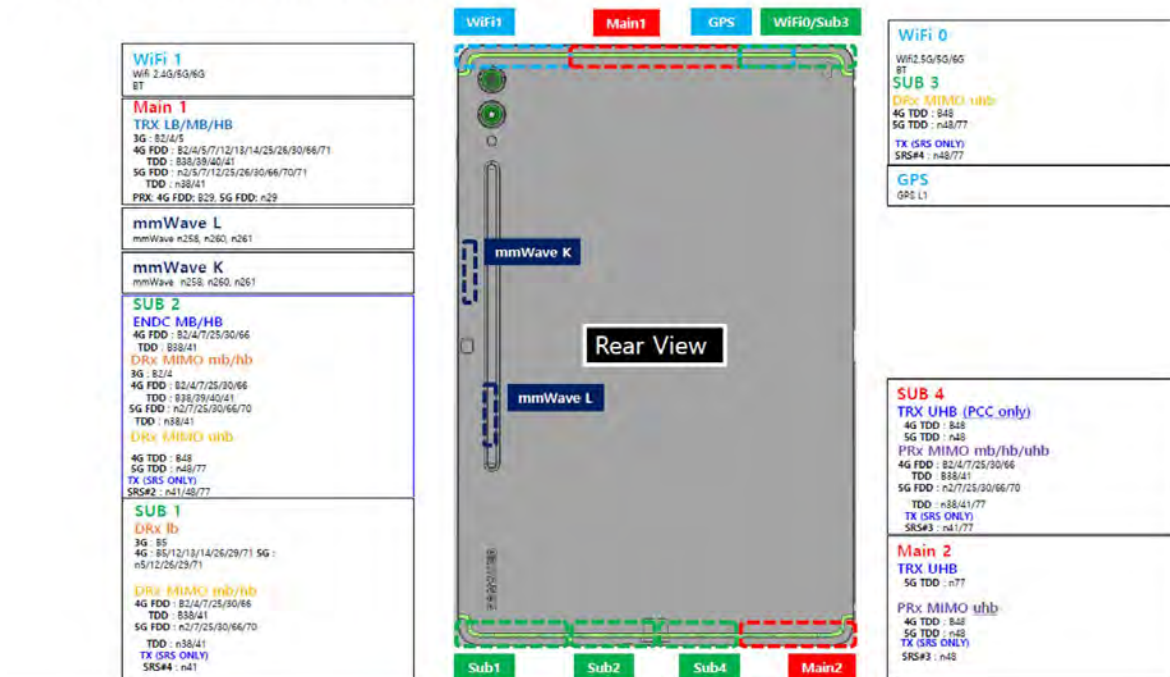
WiFi1
Main1
GPS
WiFi0/Sub3

WiFi 1
Wifi 2.4G/5G/6G
BT

Main 1
TRX LB/MB/HB
3G : B2/4/5
4G FDD : B2/4/5/7/12/13/14/25/26/30/66/71
TDD : B38/39/40/41
5G FDD : n2/5/7/12/25/26/30/66/70/71
TDD : n38/41
PRX: 4G FDD: B29, 5G FDD: n29

mmWave L
mmWave n258, n260, n261

mmWave K
mmWave n258, n260, n261

SUB 2
ENDC MB/HB
4G FDD : B2/4/7/25/30/66
TDD : B38/41
DRx MIMO mb/hb
3G : B2/4
4G FDD : B2/4/7/25/30/66
TDD : B38/39/40/41
5G FDD : n2/7/25/30/66/70
TDD : n38/41
DRx MIMO uhb
4G TDD : B48
5G TDD : n48/77
TX (SRS ONLY)
SRS#2 : n41/48/77

SUB 1
DRx lb
3G : B5
4G : B5/12/13/14/26/29/71 5G : n5/12/26/29/71
DRx MIMO mb/hb
4G FDD : B2/4/7/25/30/66
TDD : B38/41
5G FDD : n2/7/25/30/66/70
TDD : n38/41
TX (SRS ONLY)
SRS#4 : n41

mmWave K
Rear View
mmWave L

WiFi 0
Wifi2.5G/5G/6G
BT
SUB 3
DRx MIMO uhb
4G TDD : B48
5G TDD : n48/77
TX (SRS ONLY)
SRS#4 : n48/77

GPS
GPS L1

SUB 4
TRX UHB (PCC only)
4G TDD : B48
5G TDD : n48
PRx MIMO mb/hb/uhb
4G FDD : B2/4/7/25/30/66
TDD : B38/41
5G FDD : n2/7/25/30/66/70
TDD : n38/41/77
TX (SRS ONLY)
SRS#3 : n41/77

Main 2
TRX UHB
5G TDD : n77
PRx MIMO uhb
4G TDD : B48
5G TDD : n48
TX (SRS ONLY)
SRS#3 : n48

Sub1
Sub2
Sub4
Main2